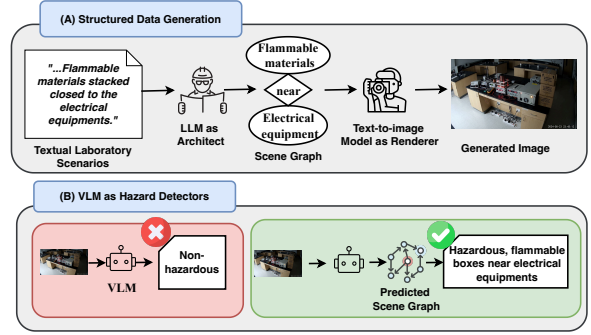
(A) Structured Data Generation

"...Flammable materials stacked closed to the electrical equipments."

Textual Laboratory Scenarios

LLM as Architect

Flammable materials

near

Electrical equipment

Scene Graph

Text-to-image Model as Renderer

Generated Image

(B) VLM as Hazard Detectors

VLM

Non-hazardous

Predicted Scene Graph

Hazardous, flammable boxes near electrical equipments